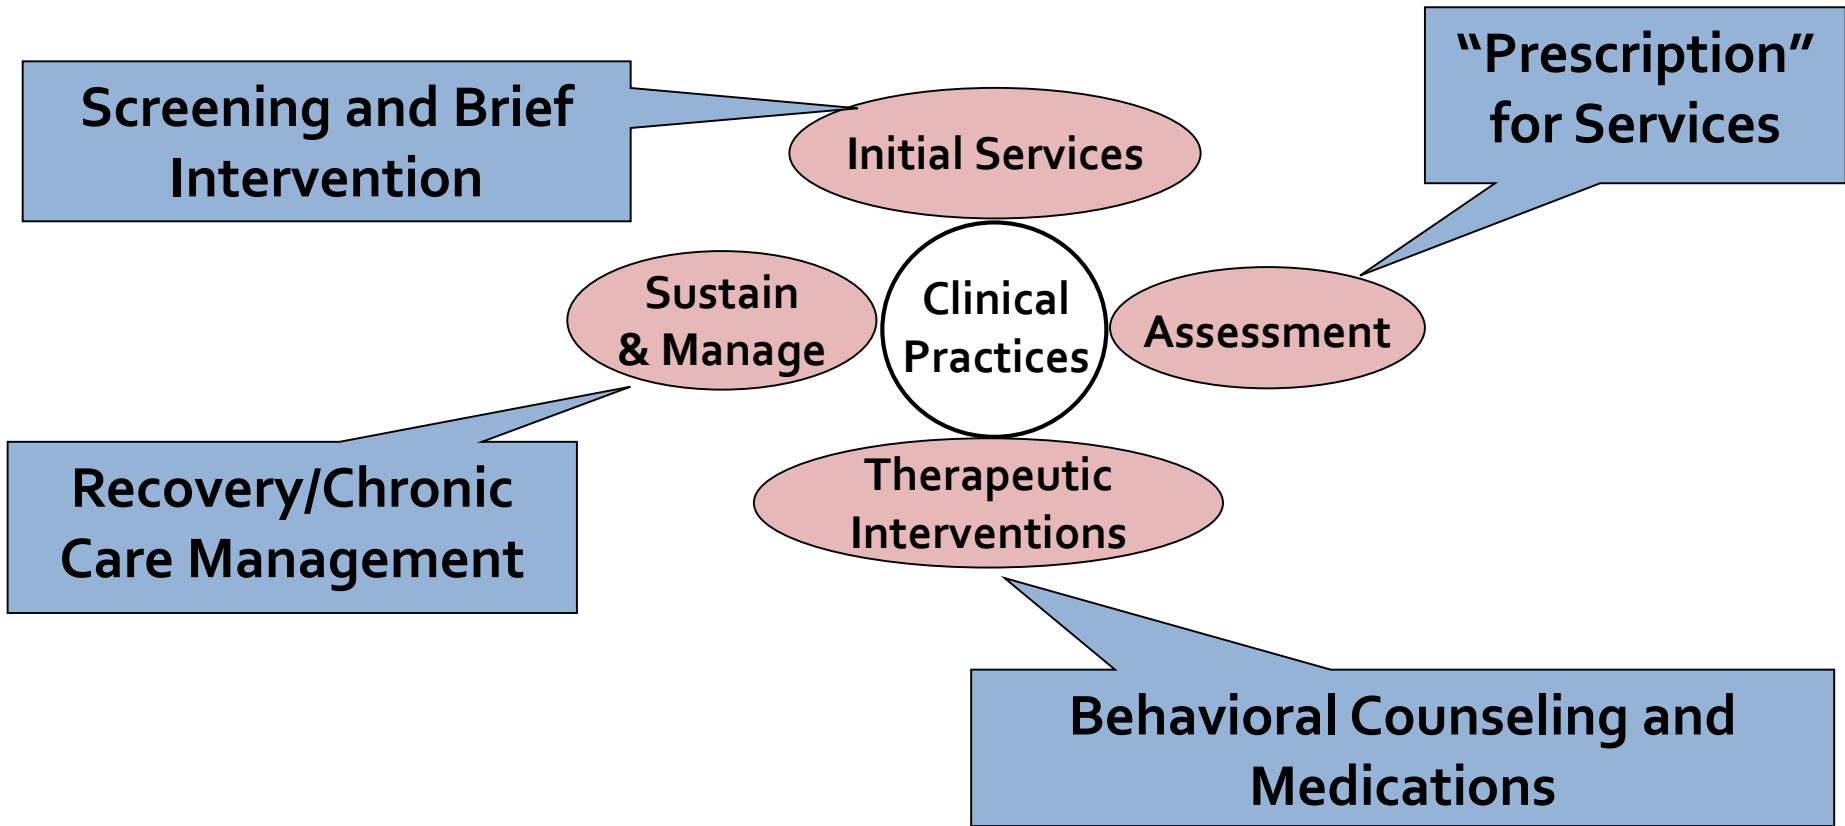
Screening and Brief Intervention

Initial Services

"Prescription" for Services

Sustain & Manage

Clinical Practices

Assessment

Therapeutic Interventions

Recovery/Chronic Care Management

Behavioral Counseling and Medications